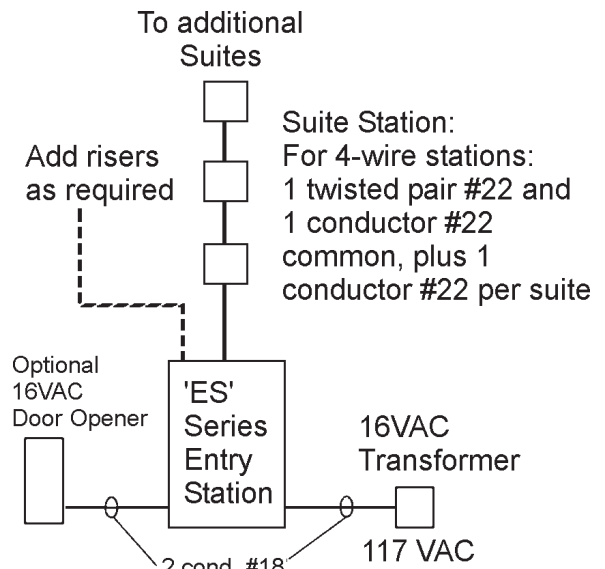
To additional Suites

Suite Station:
For 4-wire stations:
1 twisted pair #22 and
1 conductor #22
common, plus 1
conductor #22 per suite

Add risers as required

Optional 16VAC Door Opener

'ES' Series Entry Station

16VAC Transformer

117 VAC

2 cond. #18